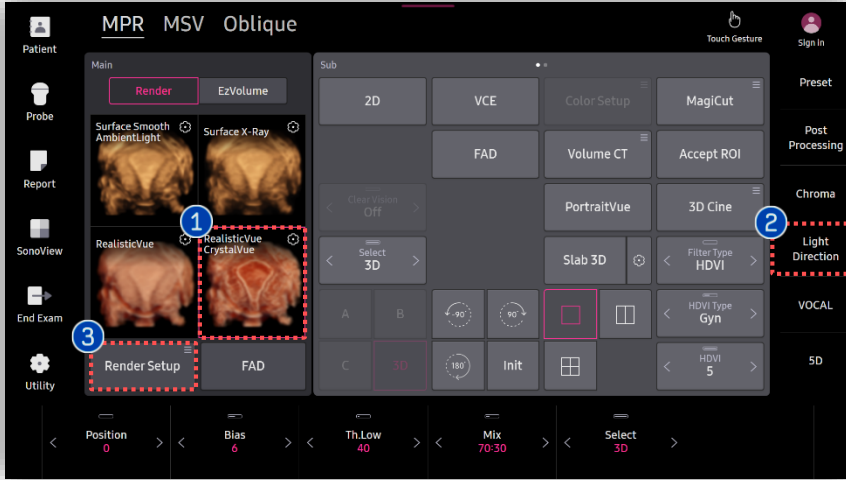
Patient
Probe
Report
SonoView
End Exam
Utility

MPR MSV Oblique

Touch Gesture
Sign in

Main
Render EzVolume
Surface Smooth AmbientLight
Surface X-Ray
RealisticVue
RealisticVue CrystalVue
1
3
Render Setup
FAD

Sub
2D
VCE
Color Setup
MagiCut
FAD
Volume CT
Accept ROI
Clear Vision Off
PortraitVue
3D Cine
Select 3D
Slab 3D
Filter Type HDVI
A
B
-90°
90°
HDVI Type Gyn
C
3D
180
Init
HDVI 5

Preset
Post Processing
Chroma
2
Light Direction
VOCAL
5D

Position 0
Bias 6
Th.Low 40
Mix 70:30
Select 3D